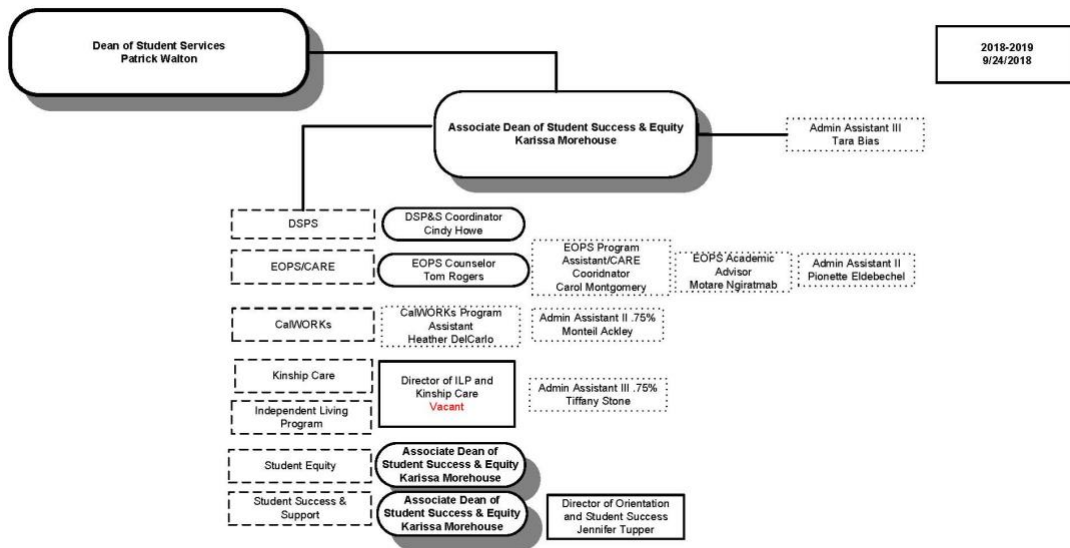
Dean of Student Services
Patrick Walton

2018-2019
9/24/2018

Associate Dean of Student Success & Equity
Karissa Morehouse

Admin Assistant III
Tara Bias

DSPS

DSP&S Coordinator
Cindy Howe

EOPS/CARE

EOPS Counselor
Tom Rogers

EOPS Program Assistant/CARE Cooridnator
Carol Montgomery

EOPS Academic Advisor
Motare Ngiratmab

Admin Assistant II
Pionette Eldebechel

CalWORKs

CalWORKs Program Assistant
Heather DelCarlo

Admin Assistant II .75%
Monteil Ackley

Kinship Care

Independent Living Program

Director of ILP and Kinship Care
Vacant

Admin Assistant III .75%
Tiffany Stone

Student Equity

Associate Dean of Student Success & Equity
Karissa Morehouse

Student Success & Support

Associate Dean of Student Success & Equity
Karissa Morehouse

Director of Orientation and Student Success
Jennifer Tupper